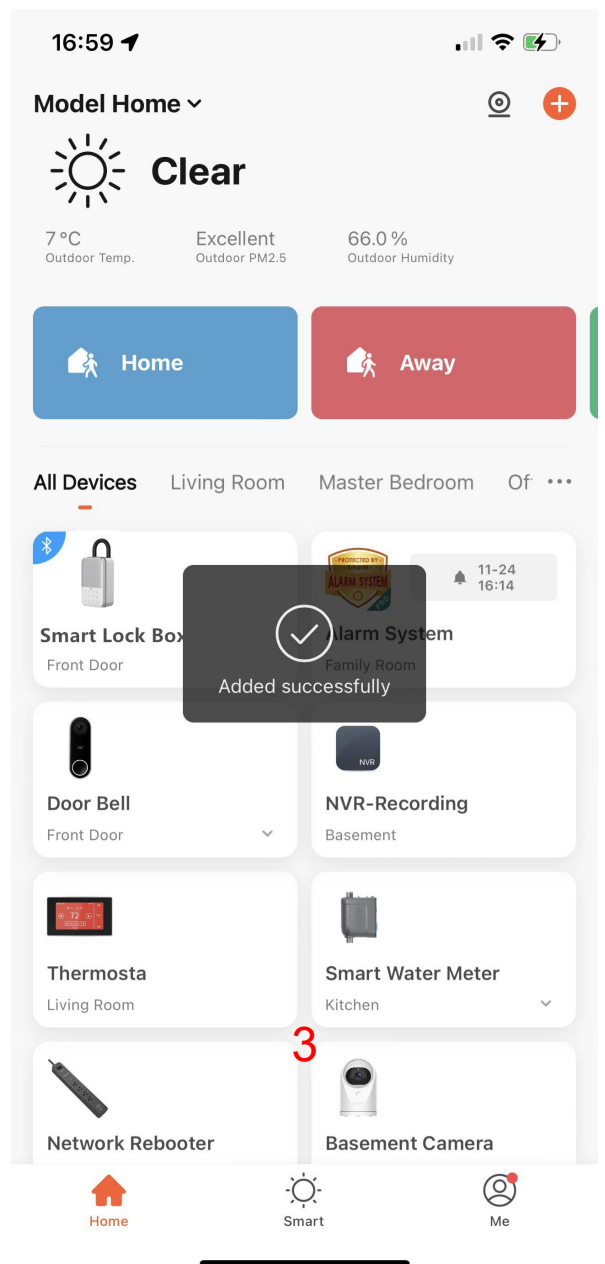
16:59

Model Home

Clear

7 °C
Outdoor Temp.

Excellent
Outdoor PM2.5

66.0 %
Outdoor Humidity

Home

Away

All Devices Living Room Master Bedroom Of

Smart Lock Box
Front Door

PROTECTED BY
ALARM SYSTEM

11-24
16:14

Alarm System
Family Room

Added successfully

Door Bell
Front Door

NVR

NVR-Recording
Basement

72

Thermosta
Living Room

Smart Water Meter
Kitchen

3

Network Rebooter

Basement Camera

Home

Smart

Me